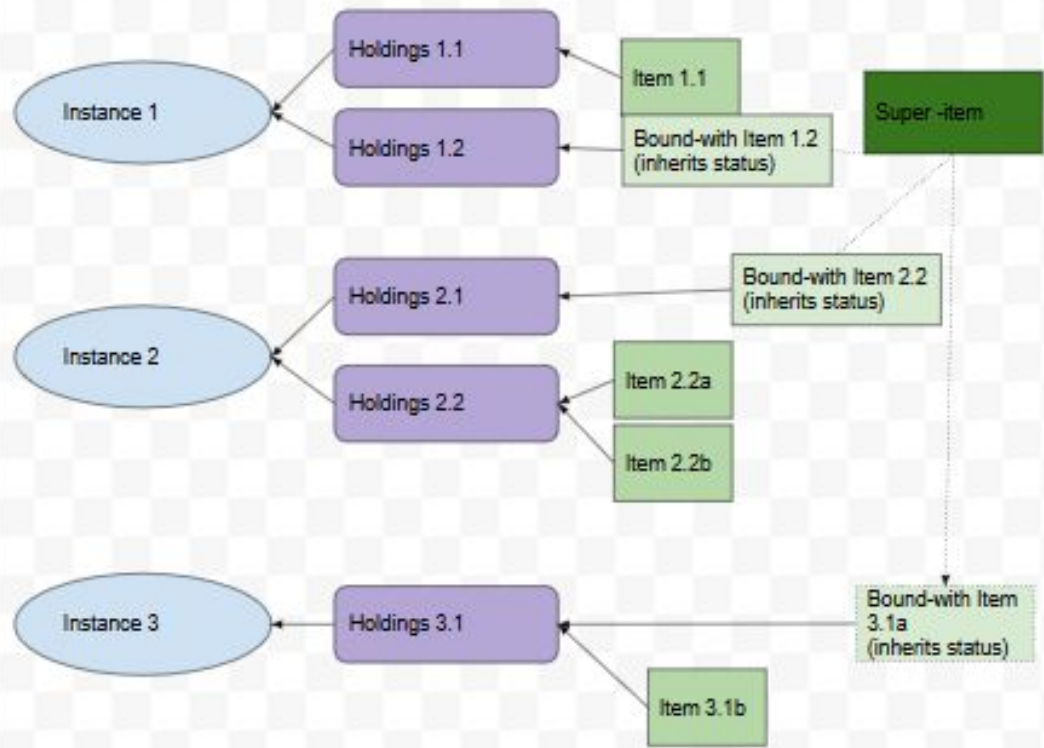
Instance 1

Holdings 1.1

Holdings 1.2

Item 1.1

Bound-with Item 1.2 (inherits status)

Super -item

Holdings 2.1

Bound-with Item 2.2 (inherits status)

Instance 2

Holdings 2.2

Item 2.2a

Item 2.2b

Instance 3

Holdings 3.1

Bound-with Item 3.1a (inherits status)

Item 3.1b